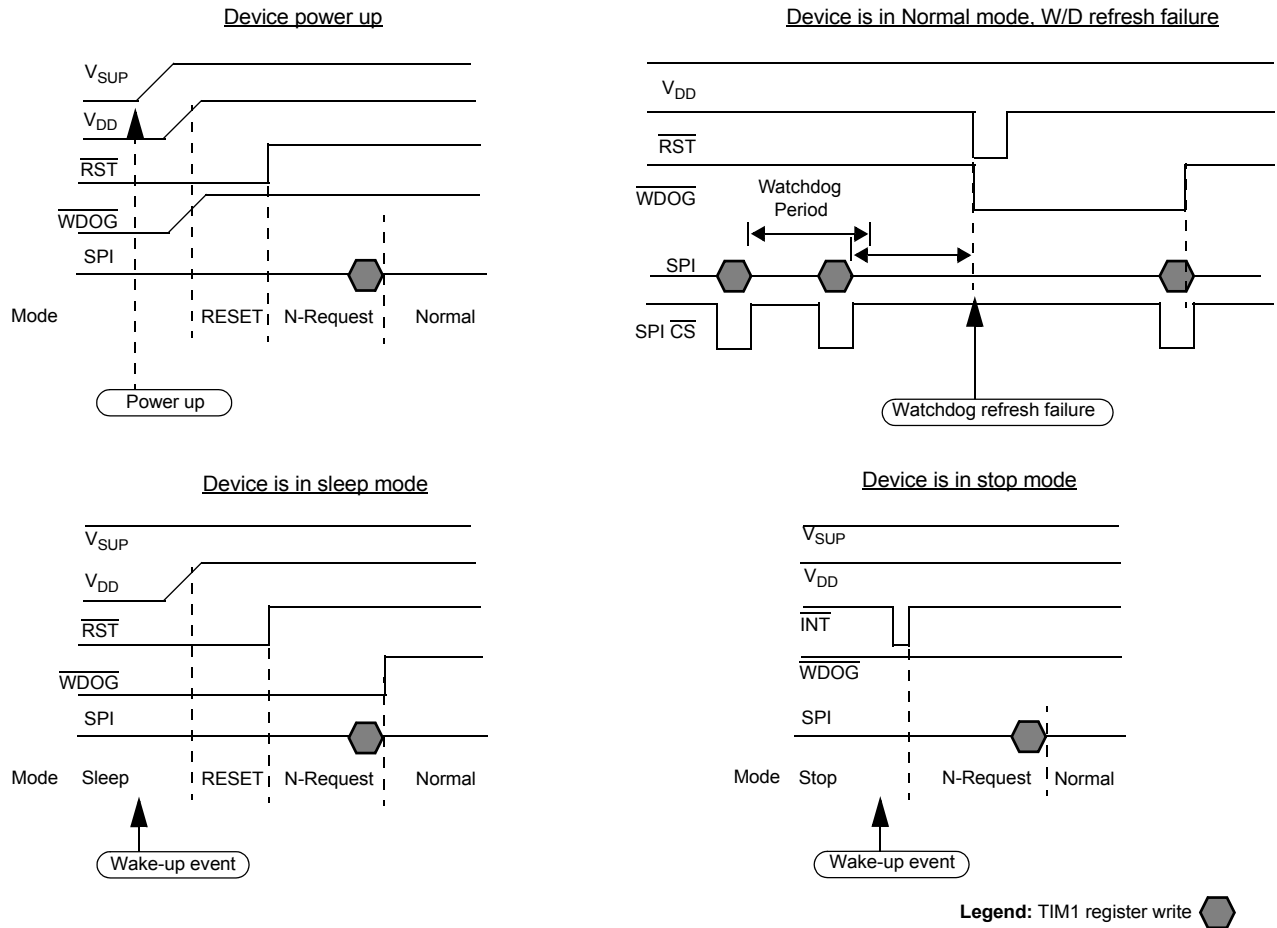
Device power up

$V_{SUP}$

$V_{DD}$

$\overline{RST}$

$\overline{WDOG}$

SPI

Mode RESET N-Request Normal

Power up

Device is in Normal mode, W/D refresh failure

$V_{DD}$

$\overline{RST}$

$\overline{WDOG}$

Watchdog Period

SPI

SPI $\overline{CS}$

Watchdog refresh failure

Device is in sleep mode

$V_{SUP}$

$V_{DD}$

$\overline{RST}$

$\overline{WDOG}$

SPI

Mode Sleep RESET N-Request Normal

Wake-up event

Device is in stop mode

$V_{SUP}$

$V_{DD}$

$\overline{INT}$

$\overline{WDOG}$

SPI

Mode Stop N-Request Normal

Wake-up event

**Legend:** TIM1 register write